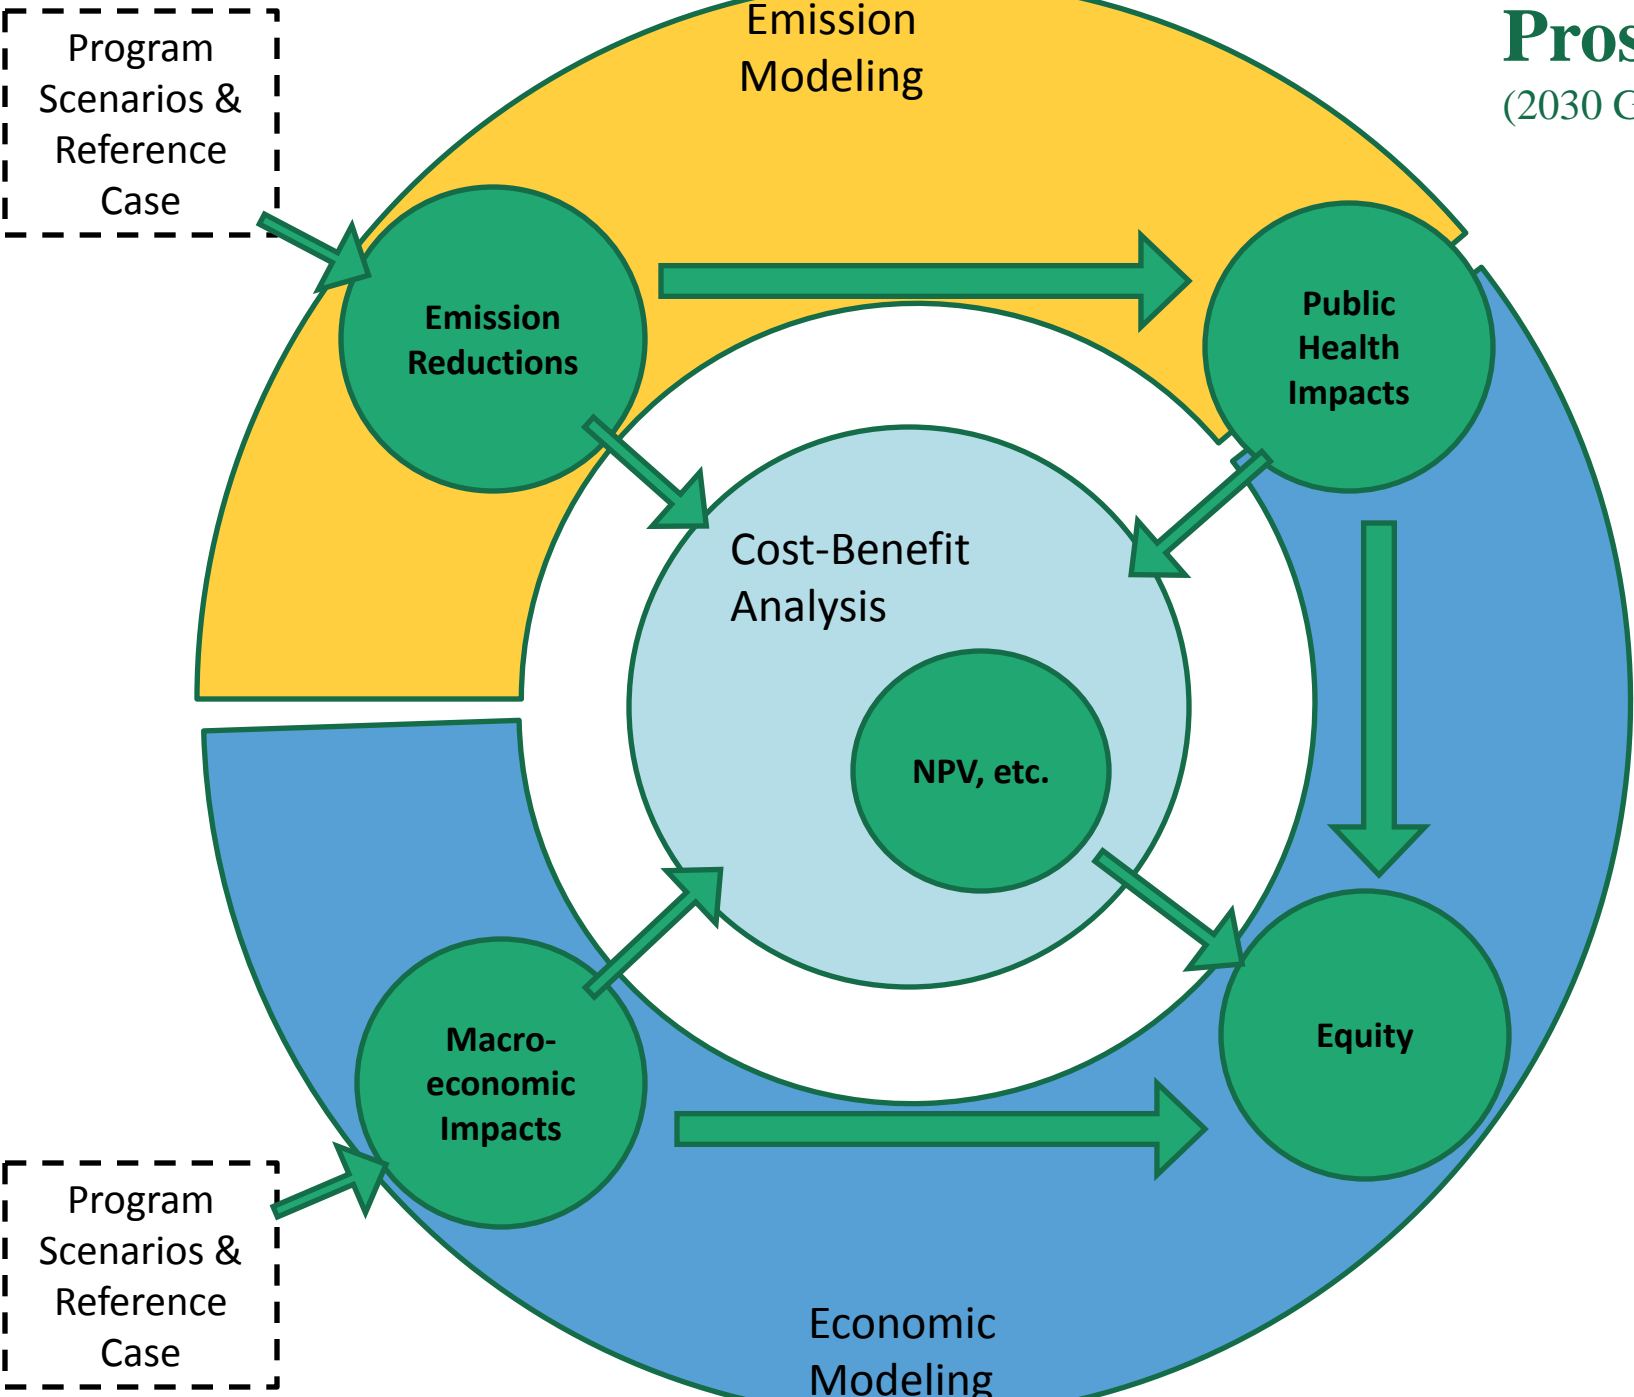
Program Scenarios & Reference Case

Emission Modeling

Pros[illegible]
(2030 G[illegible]

Emission Reductions

Public Health Impacts

Cost-Benefit Analysis

NPV, etc.

Macro-economic Impacts

Equity

Program Scenarios & Reference Case

Economic Modeling